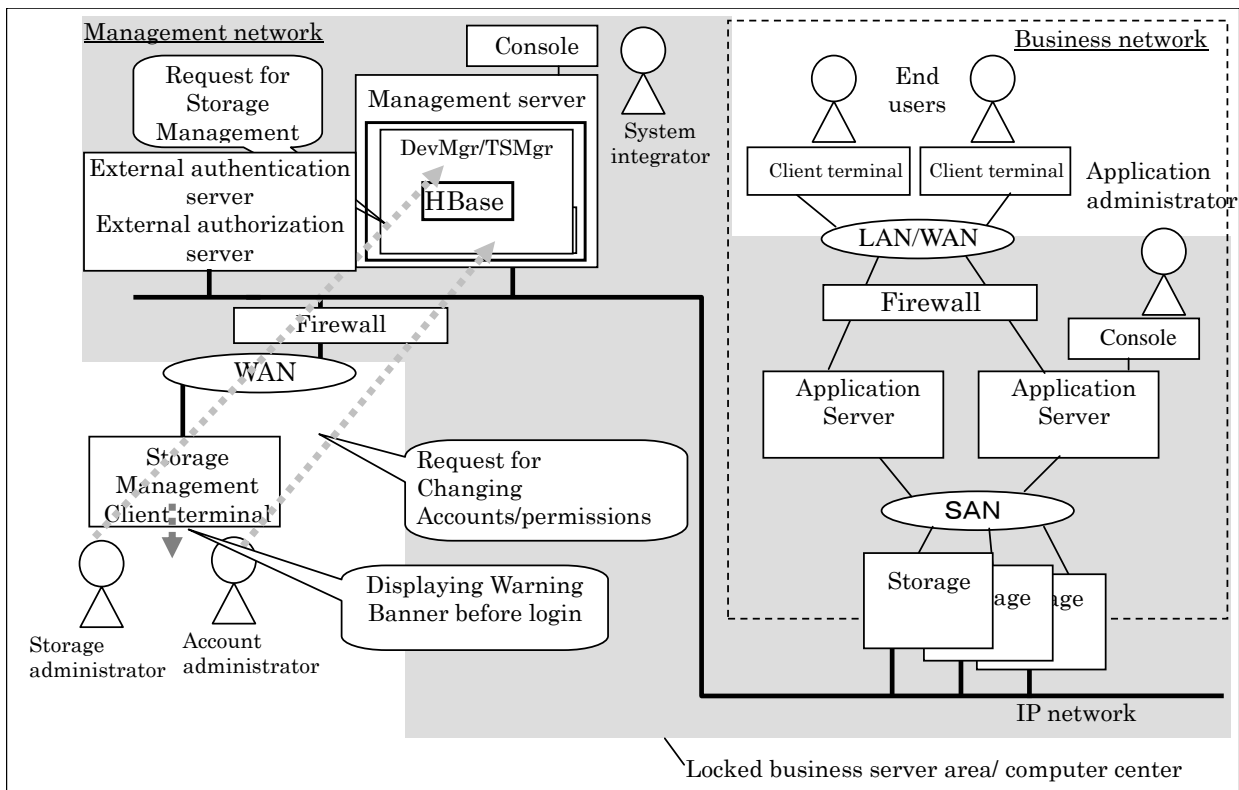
Management network

Console

Request for Storage Management

Management server

DevMgr/TSMgr

HBase

System integrator

External authentication server
External authorization server

Business network

End users

Client terminal

Client terminal

Application administrator

LAN/WAN

Firewall

Console

Firewall

WAN

Application Server

Application Server

Storage Management Client terminal

Request for Changing Accounts/permissions

SAN

Displaying Warning Banner before login

Storage

age

age

Storage administrator

Account administrator

IP network

Locked business server area/ computer center